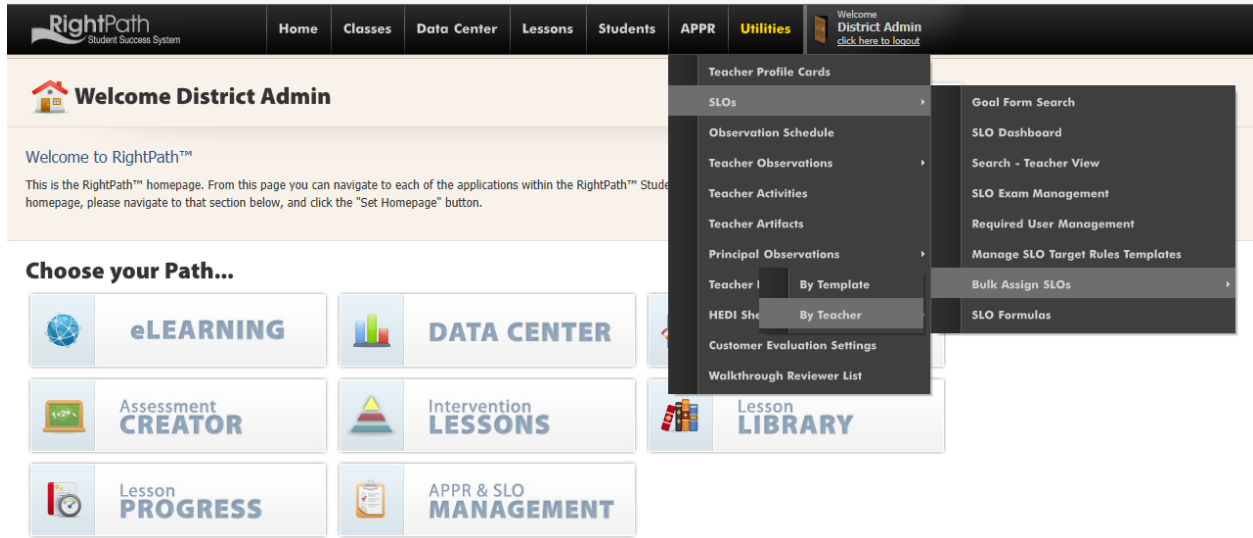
RightPath
Student Success System

Home | Classes | Data Center | Lessons | Students | APPR | Utilities

Welcome
District Admin
click here to logout

Welcome District Admin

Welcome to RightPath™

This is the RightPath™ homepage. From this page you can navigate to each of the applications within the RightPath™ Stude homepage, please navigate to that section below, and click the "Set Homepage" button.

Choose your Path...

eLEARNING

DATA CENTER

Assessment CREATOR

Intervention LESSONS

Lesson LIBRARY

Lesson PROGRESS

APPR & SLO MANAGEMENT

Teacher Profile Cards
SLOs
Observation Schedule
Teacher Observations
Teacher Activities
Teacher Artifacts
Principal Observations
Teacher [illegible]
HEDI She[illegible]
Customer Evaluation Settings
Walkthrough Reviewer List

By Template
By Teacher

Goal Form Search
SLO Dashboard
Search - Teacher View
SLO Exam Management
Required User Management
Manage SLO Target Rules Templates
Bulk Assign SLOs
SLO Formulas